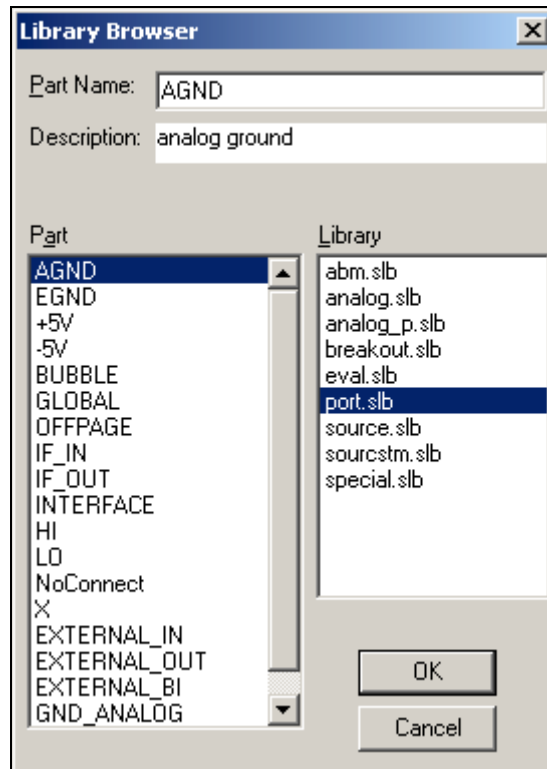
Library Browser

Part Name: AGND

Description: analog ground

Part

AGND
EGND
+5V
-5V
BUBBLE
GLOBAL
OFFPAGE
IF_IN
IF_OUT
INTERFACE
HI
LO
NoConnect
X
EXTERNAL_IN
EXTERNAL_OUT
EXTERNAL_BI
GND_ANALOG

Library

abm.slb
analog.slb
analog_p.slb
breakout.slb
eval.slb
port.slb
source.slb
sourcstm.slb
special.slb

OK

Cancel